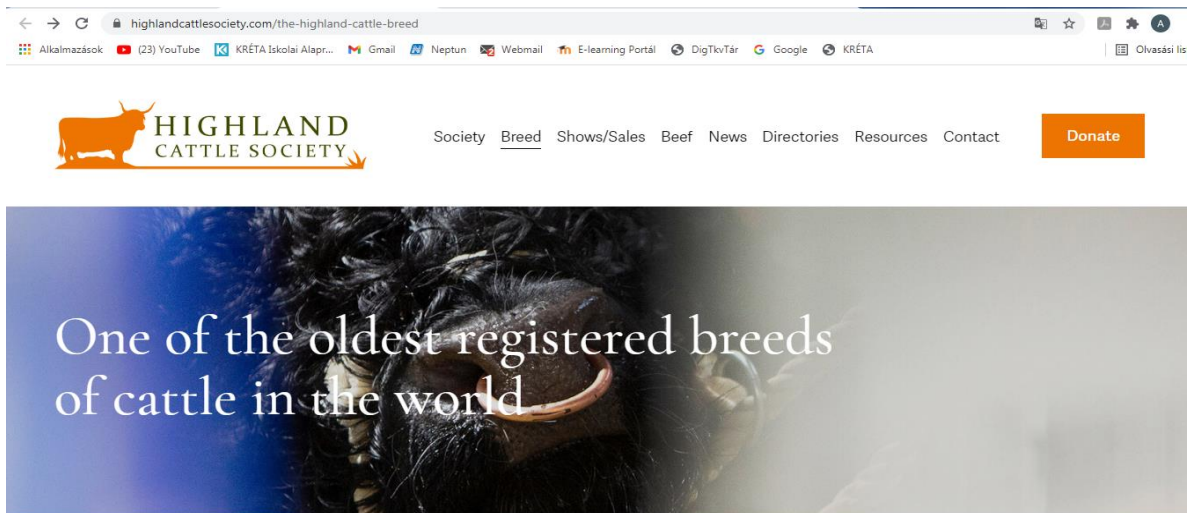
highlandcattlesociety.com/the-highland-cattle-breed

A

Alkalmazások (23) YouTube KRÉTA Iskolai Alapr... Gmail Neptun Webmail E-learning Portál DigTkvTár Google KRÉTA Olvasási lis

HIGHLAND CATTLE SOCIETY

Society Breed Shows/Sales Beef News Directories Resources Contact

Donate

One of the oldest registered breeds of cattle in the world